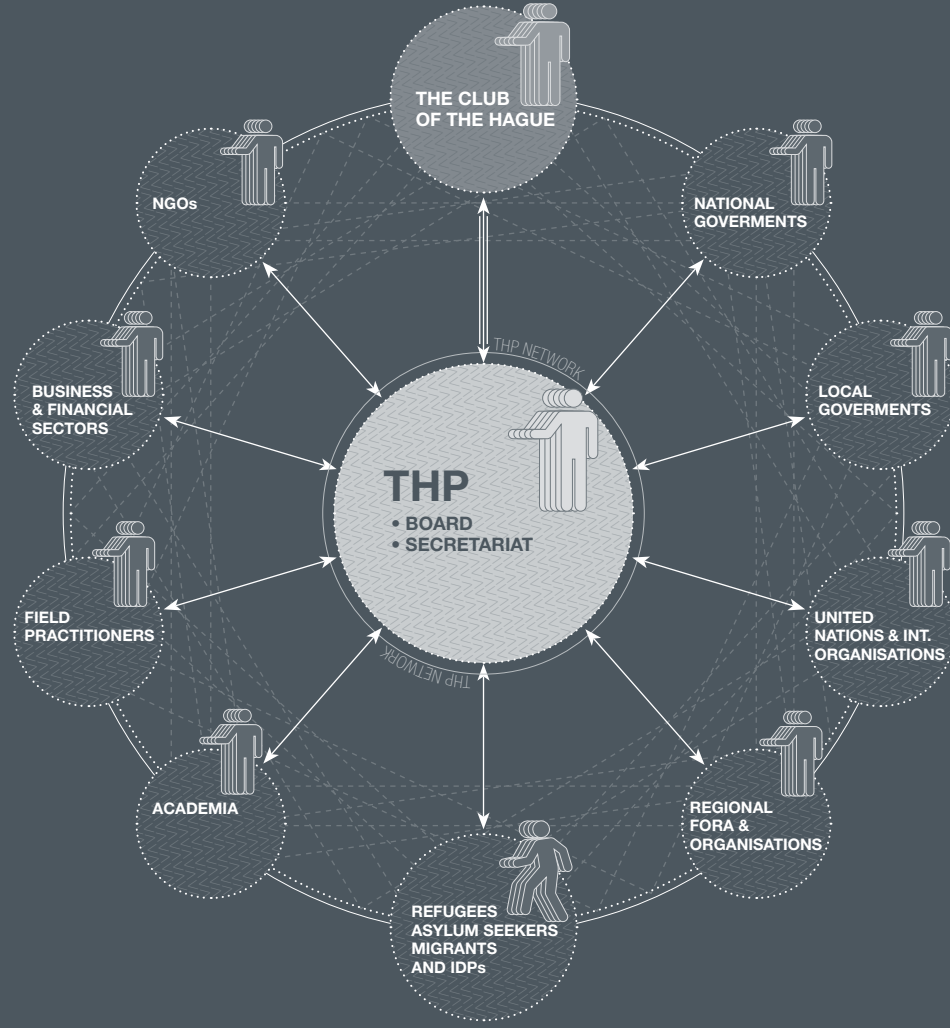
THE CLUB OF THE HAGUE

NGOs

NATIONAL GOVERMENTS

THP NETWORK

BUSINESS & FINANCIAL SECTORS

LOCAL GOVERMENTS

THP
• BOARD
• SECRETARIAT

FIELD PRACTITIONERS

UNITED NATIONS & INT. ORGANISATIONS

THP NETWORK

ACADEMIA

REGIONAL FORA & ORGANISATIONS

REFUGEES ASYLUM SEEKERS MIGRANTS AND IDPs